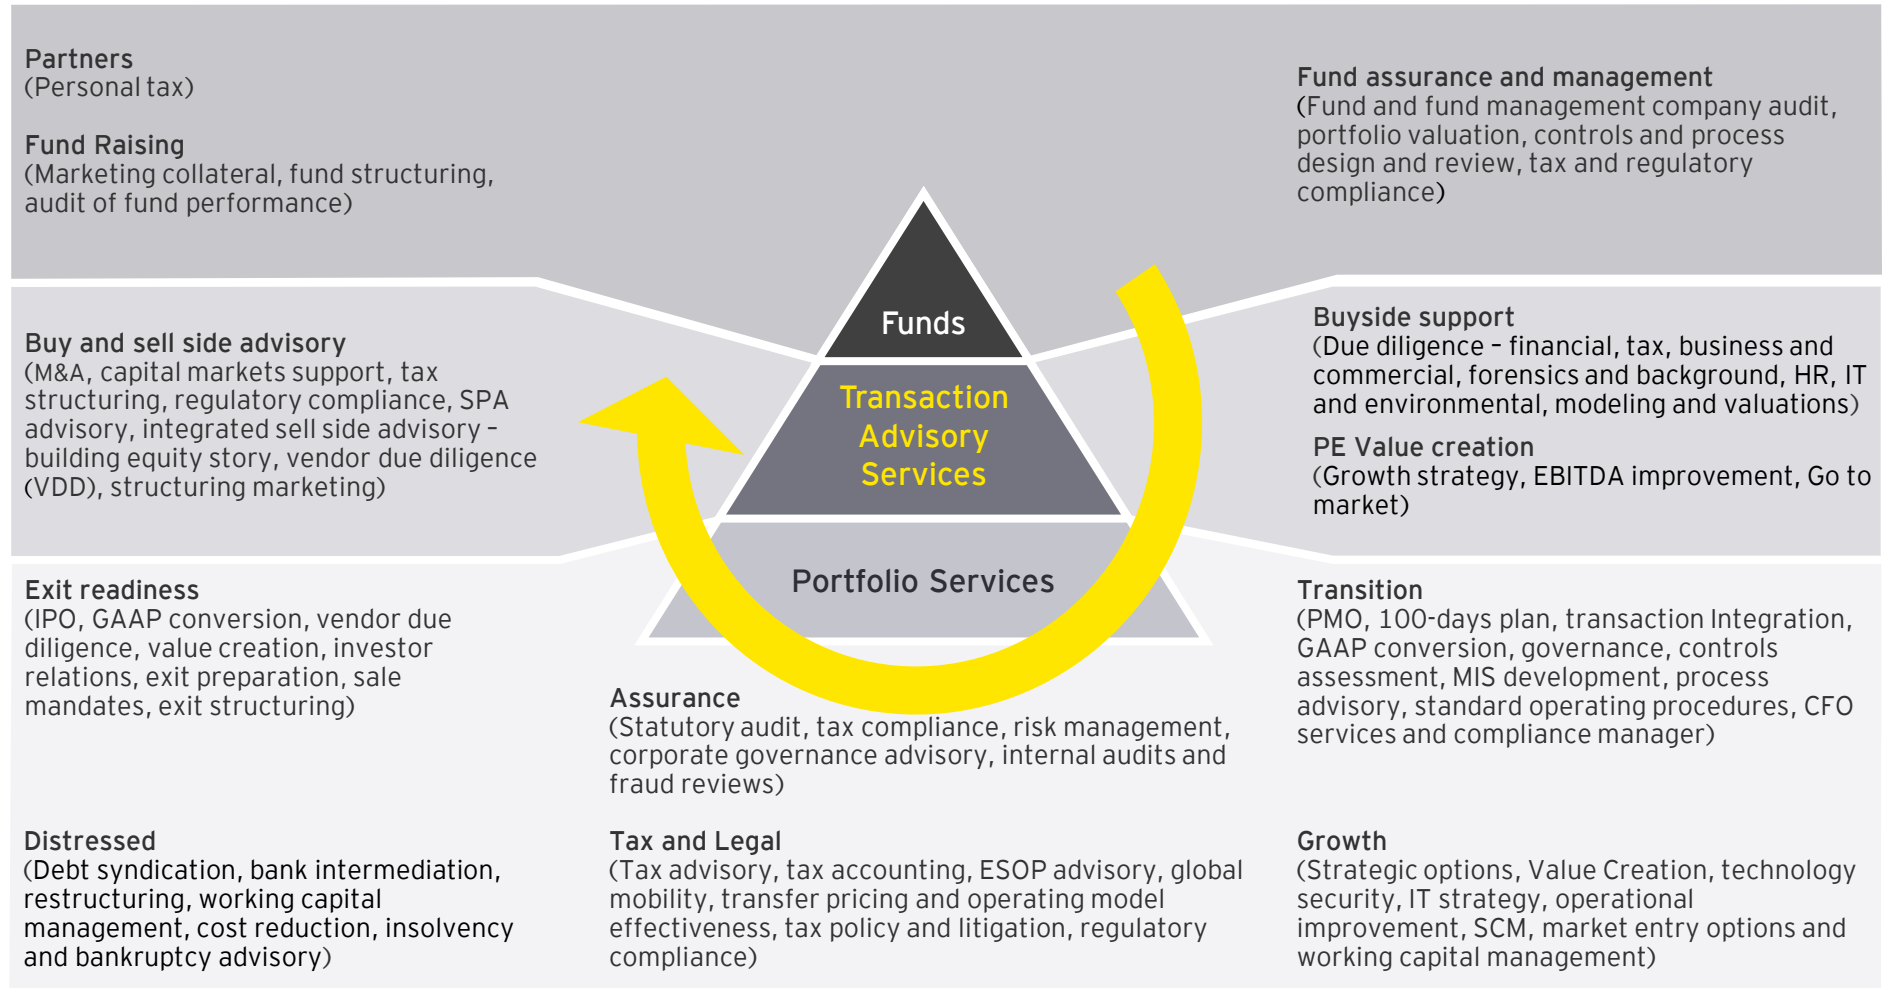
Partners
(Personal tax)

Fund Raising
(Marketing collateral, fund structuring, audit of fund performance)

Fund assurance and management
(Fund and fund management company audit, portfolio valuation, controls and process design and review, tax and regulatory compliance)

Funds

Transaction Advisory Services

Portfolio Services

Buy and sell side advisory
(M&A, capital markets support, tax structuring, regulatory compliance, SPA advisory, integrated sell side advisory – building equity story, vendor due diligence (VDD), structuring marketing)

Buyside support
(Due diligence – financial, tax, business and commercial, forensics and background, HR, IT and environmental, modeling and valuations)

PE Value creation
(Growth strategy, EBITDA improvement, Go to market)

Exit readiness
(IPO, GAAP conversion, vendor due diligence, value creation, investor relations, exit preparation, sale mandates, exit structuring)

Assurance
(Statutory audit, tax compliance, risk management, corporate governance advisory, internal audits and fraud reviews)

Transition
(PMO, 100-days plan, transaction Integration, GAAP conversion, governance, controls assessment, MIS development, process advisory, standard operating procedures, CFO services and compliance manager)

Distressed
(Debt syndication, bank intermediation, restructuring, working capital management, cost reduction, insolvency and bankruptcy advisory)

Tax and Legal
(Tax advisory, tax accounting, ESOP advisory, global mobility, transfer pricing and operating model effectiveness, tax policy and litigation, regulatory compliance)

Growth
(Strategic options, Value Creation, technology security, IT strategy, operational improvement, SCM, market entry options and working capital management)